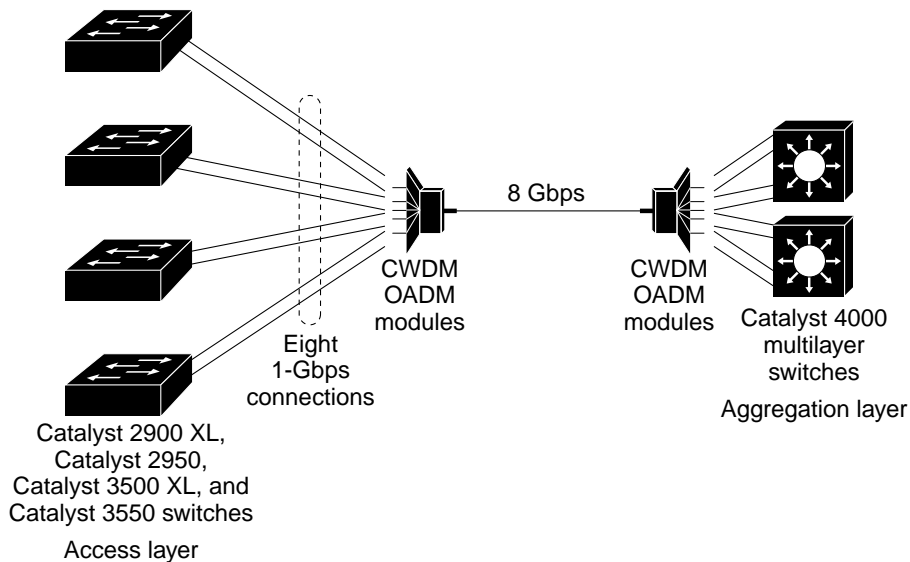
8 Gbps

CWDM OADM modules

CWDM OADM modules

Eight 1-Gbps connections

Catalyst 4000 multilayer switches

Aggregation layer

Catalyst 2900 XL, Catalyst 2950, Catalyst 3500 XL, and Catalyst 3550 switches

Access layer